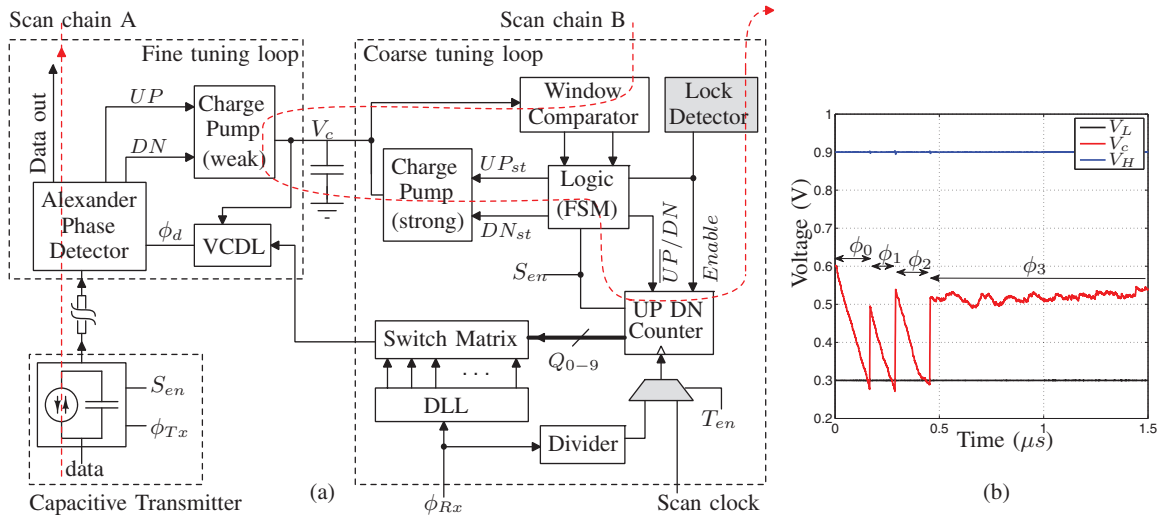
Scan chain A

Scan chain B

Fine tuning loop

Coarse tuning loop

Data out

$UP$

$DN$

Charge Pump (weak)

$V_c$

Window Comparator

Lock Detector

Charge Pump (strong)

$UP_{st}$

$DN_{st}$

Logic (FSM)

$UP/DN$

$Enable$

Alexander Phase Detector

$\phi_d$

VCDL

$S_{en}$

UP DN Counter

Switch Matrix

$Q_{0-9}$

. . .

DLL

$T_{en}$

Divider

$S_{en}$

$\phi_{Tx}$

data

Capacitive Transmitter

(a)

$\phi_{Rx}$

Scan clock

$V_L$

$V_c$

$V_H$

1

0.9

0.8

0.7

0.6

0.5

0.4

0.3

0.2

Voltage (V)

$\phi_0$

$\phi_1$

$\phi_2$

$\phi_3$

0

0.5

1

1.5

Time ($\mu s$)

(b)